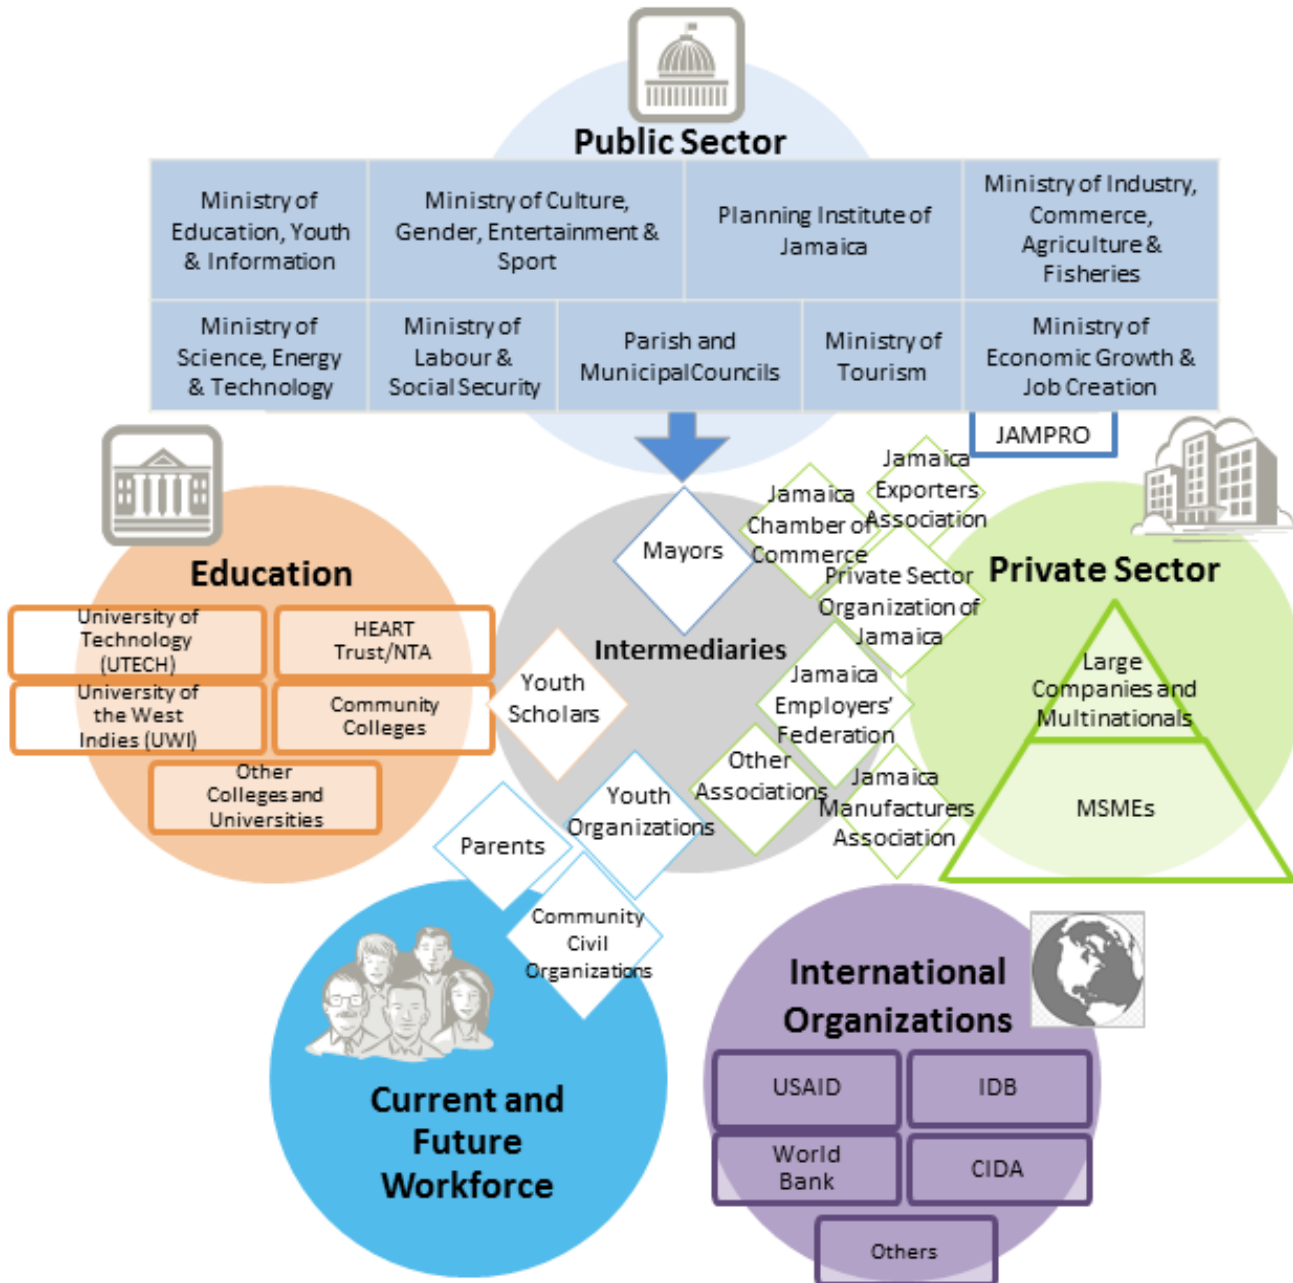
Public Sector

| Ministry of Education, Youth & Information | Ministry of Culture, Gender, Entertainment & Sport | Planning Institute of Jamaica | Ministry of Industry, Commerce, Agriculture & Fisheries |
|---|---|---|---|
| Ministry of Science, Energy & Technology | Ministry of Labour & Social Security | Parish and Municipal Councils | Ministry of Tourism | Ministry of Economic Growth & Job Creation |

JAMPRO

Education

University of Technology (UTECH)

HEART Trust/NTA

University of the West Indies (UWI)

Community Colleges

Other Colleges and Universities

Mayors

Jamaica Chamber of Commerce

Jamaica Exporters Association

Private Sector Organization of Jamaica

Intermediaries

Youth Scholars

Jamaica Employers' Federation

Other Associations

Jamaica Manufacturers Association

Youth Organizations

Parents

Community Civil Organizations

Private Sector

Large Companies and Multinationals

MSMEs

Current and Future Workforce

International Organizations

USAID

IDB

World Bank

CIDA

Others